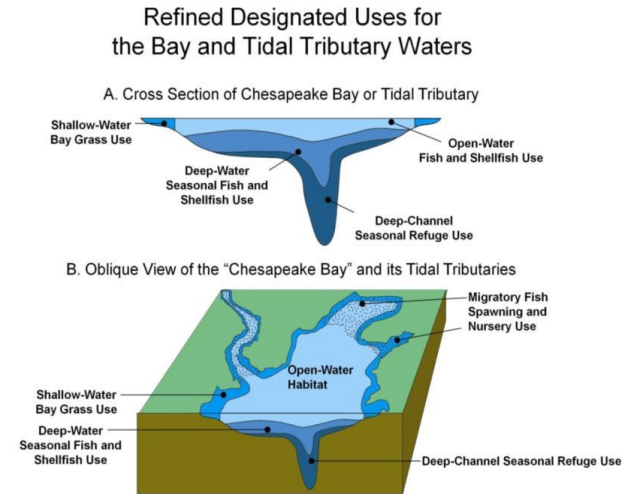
Refined Designated Uses for the Bay and Tidal Tributary Waters

A. Cross Section of Chesapeake Bay or Tidal Tributary

Shallow-Water Bay Grass Use

Open-Water Fish and Shellfish Use

Deep-Water Seasonal Fish and Shellfish Use

Deep-Channel Seasonal Refuge Use

B. Oblique View of the "Chesapeake Bay" and its Tidal Tributaries

Migratory Fish Spawning and Nursery Use

Open-Water Habitat

Shallow-Water Bay Grass Use

Deep-Water Seasonal Fish and Shellfish Use

Deep-Channel Seasonal Refuge Use